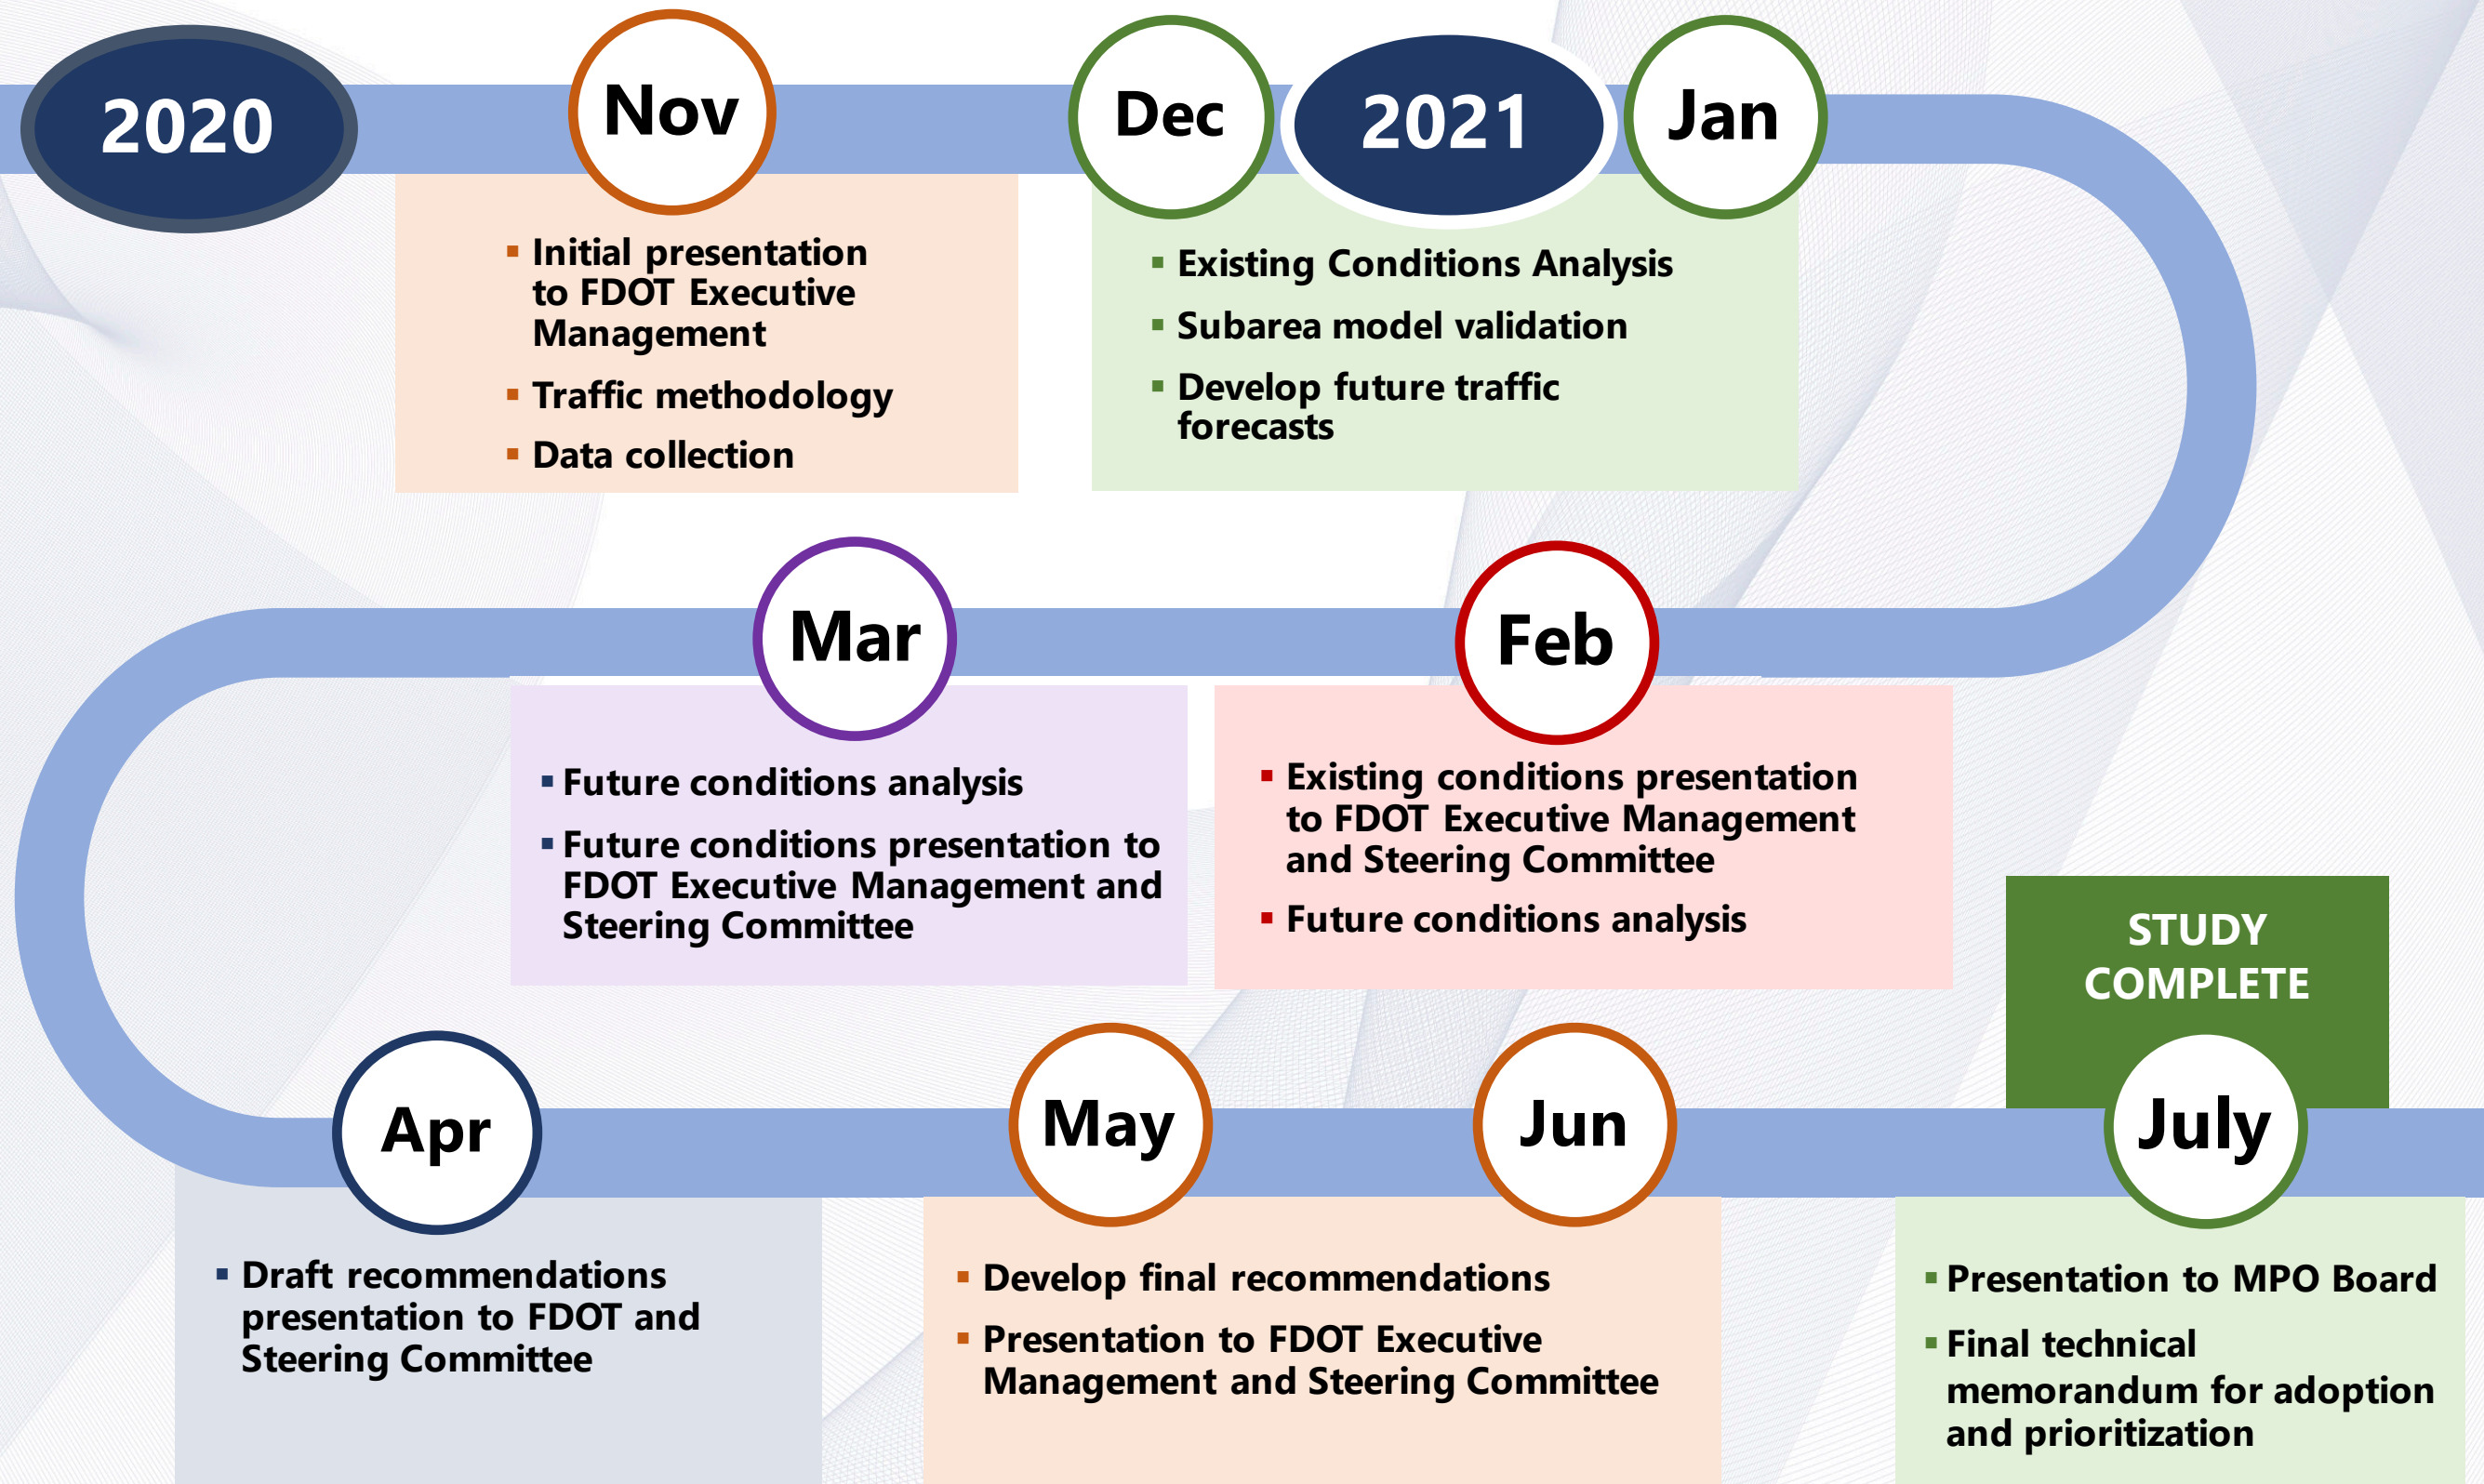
2020

Nov

- Initial presentation to FDOT Executive Management
- Traffic methodology
- Data collection

Dec

2021

Jan

- Existing Conditions Analysis
- Subarea model validation
- Develop future traffic forecasts

Feb

- Existing conditions presentation to FDOT Executive Management and Steering Committee
- Future conditions analysis

Mar

- Future conditions analysis
- Future conditions presentation to FDOT Executive Management and Steering Committee

Apr

- Draft recommendations presentation to FDOT and Steering Committee

May

Jun

- Develop final recommendations
- Presentation to FDOT Executive Management and Steering Committee

STUDY COMPLETE

July

- Presentation to MPO Board
- Final technical memorandum for adoption and prioritization